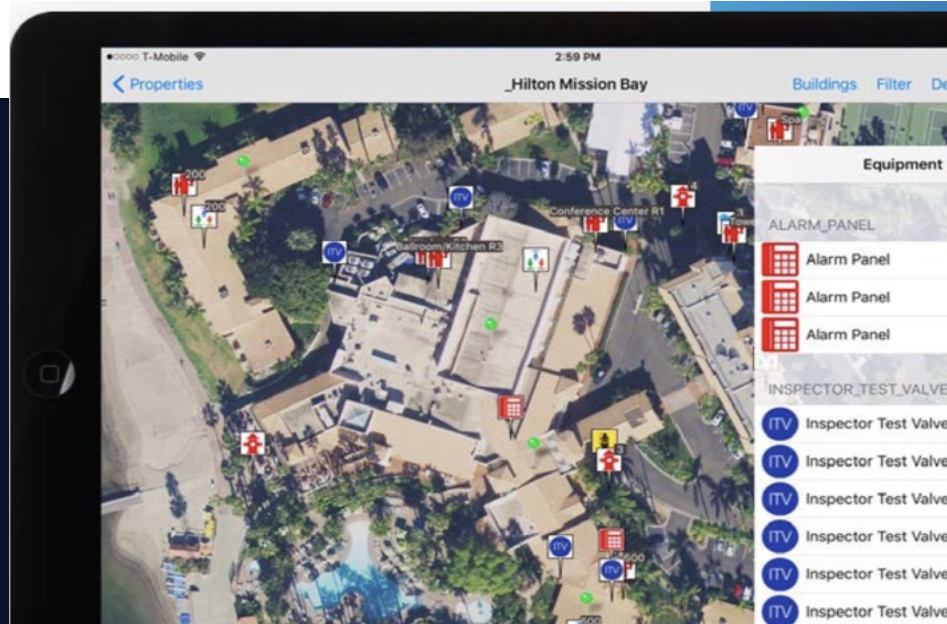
●○○○○ T-Mobile

2:59 PM

< Properties

_Hilton Mission Bay

Buildings Filter De

Spa

200

200

ITV

Conference Center R1

ITV

Ballroom/Kitchen R3

Tow

ITV

600

Equipment

ALARM_PANEL

Alarm Panel

Alarm Panel

Alarm Panel

INSPECTOR_TEST_VALVE

ITV Inspector Test Valve

ITV Inspector Test Valve

ITV Inspector Test Valve

ITV Inspector Test Valve

ITV Inspector Test Valve

ITV Inspector Test Valve